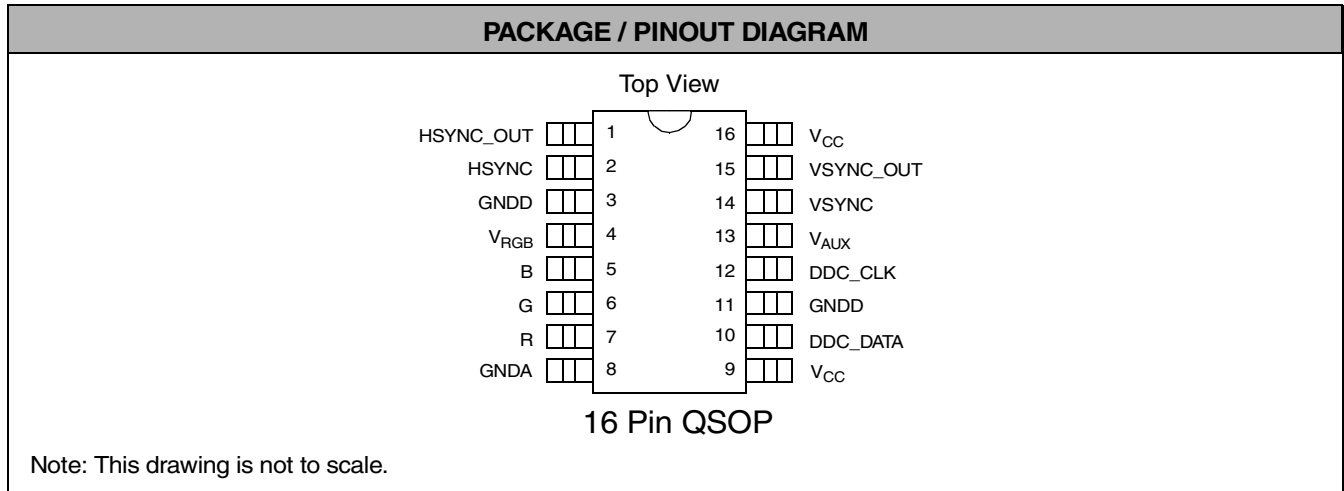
PACKAGE / PINOUT DIAGRAM

Top View

HSYNC_OUT 1
HSYNC 2
GNDD 3
$V_{RGB}$ 4
B 5
G 6
R 7
GNDA 8

16 $V_{CC}$
15 VSYNC_OUT
14 VSYNC
13 $V_{AUX}$
12 DDC_CLK
11 GNDD
10 DDC_DATA
9 $V_{CC}$

16 Pin QSOP

Note: This drawing is not to scale.